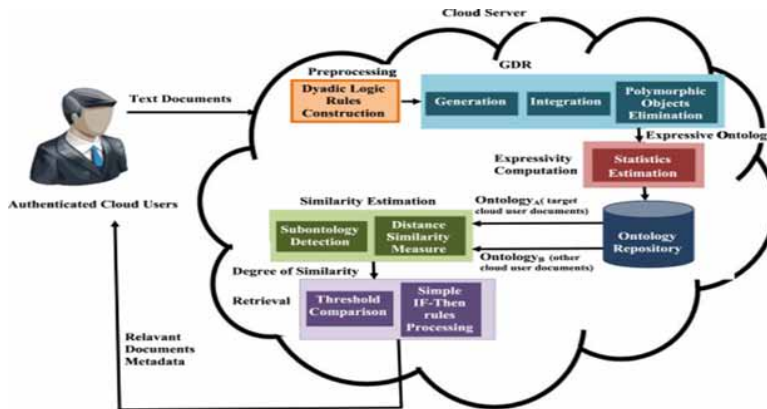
Cloud Server

Text Documents

Authenticated Cloud Users

Preprocessing

Dyadic Logic Rules Construction

GDR

Generation

Integration

Polymorphic Objects Elimination

Expressive Ontolog

Expressivity Computation

Statistics Estimation

Similarity Estimation

Ontology$_A$( target cloud user documents)

Subontology Detection

Distance Similarity Measure

Ontology Repository

Ontology$_B$ (other cloud user documents)

Degree of Similarity

Retrieval

Threshold Comparison

Simple IF-Then rules Processing

Relavant Documents Metadata